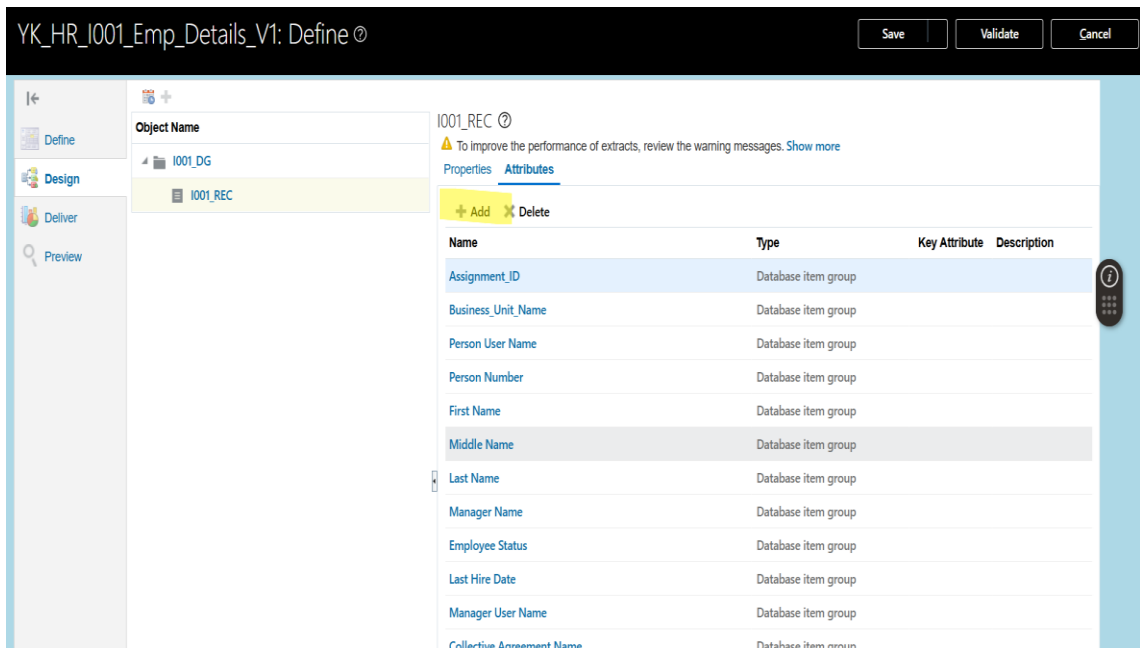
YK_HR_I001_Emp_Details_V1: Define ⓘ

Save Validate Cancel

Define
Design
Deliver
Preview

Object Name
I001_DG
I001_REC

I001_REC ⓘ
To improve the performance of extracts, review the warning messages. Show more

Properties Attributes

Add Delete

| Name | Type | Key Attribute | Description |
|---|---|---|---|
| Assignment_ID | Database item group | | |
| Business_Unit_Name | Database item group | | |
| Person User Name | Database item group | | |
| Person Number | Database item group | | |
| First Name | Database item group | | |
| Middle Name | Database item group | | |
| Last Name | Database item group | | |
| Manager Name | Database item group | | |
| Employee Status | Database item group | | |
| Last Hire Date | Database item group | | |
| Manager User Name | Database item group | | |
| Collective Agreement Name | Database item group | | |